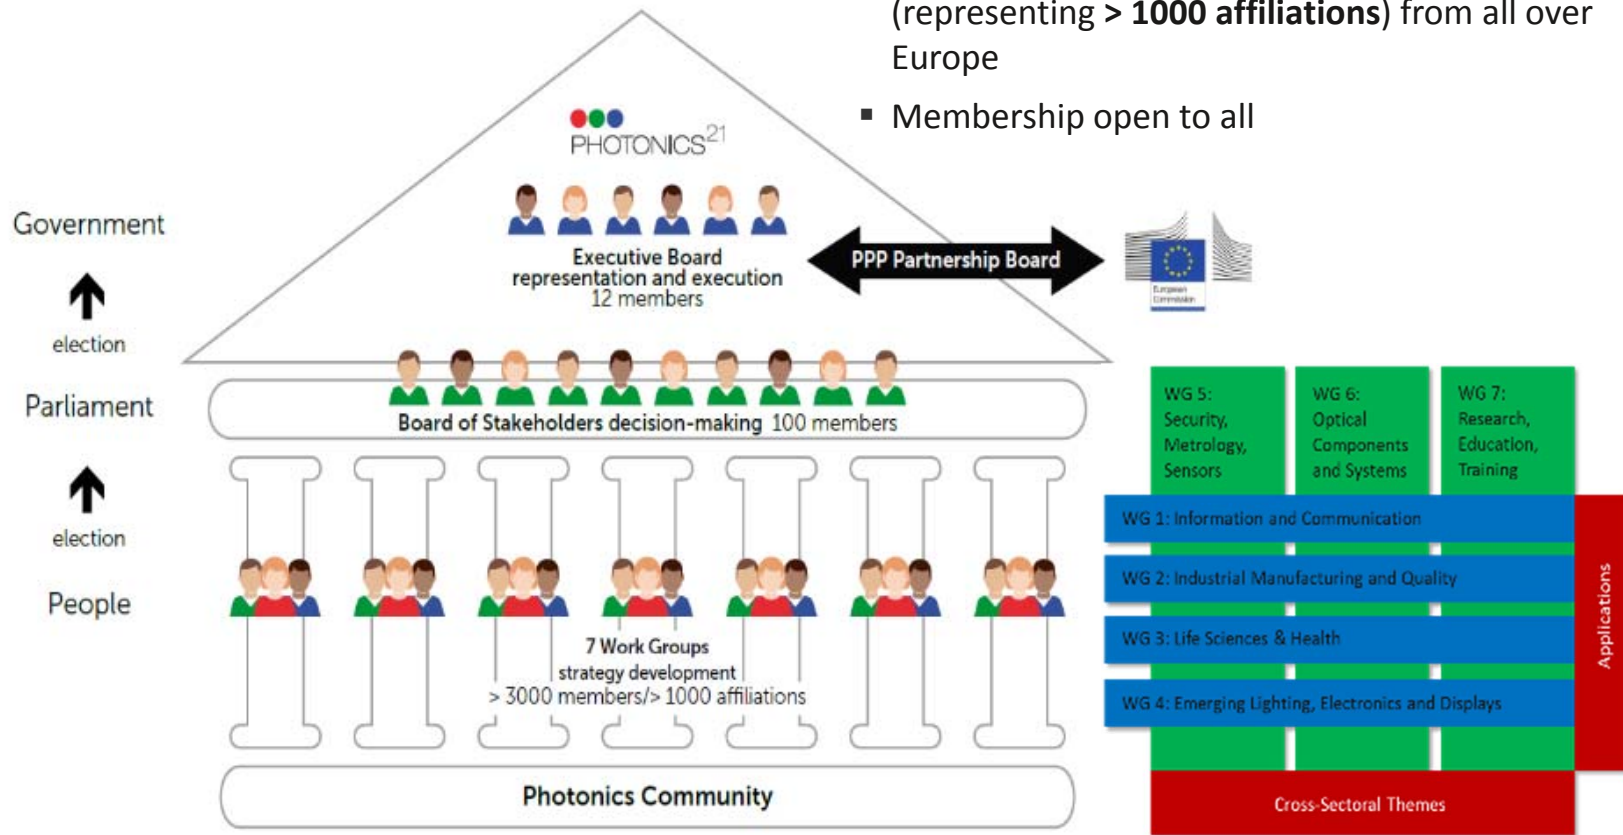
(representing **> 1000 affiliations**) from all over Europe

▪ Membership open to all

PHOTONICS$^{21}$

Government

election

Parliament

election

People

Executive Board
representation and execution
12 members

PPP Partnership Board

European Commission

Board of Stakeholders decision-making 100 members

7 Work Groups
strategy development
> 3000 members/> 1000 affiliations

Photonics Community

WG 5: Security, Metrology, Sensors

WG 6: Optical Components and Systems

WG 7: Research, Education, Training

WG 1: Information and Communication

WG 2: Industrial Manufacturing and Quality

WG 3: Life Sciences & Health

WG 4: Emerging Lighting, Electronics and Displays

Applications

Cross-Sectoral Themes